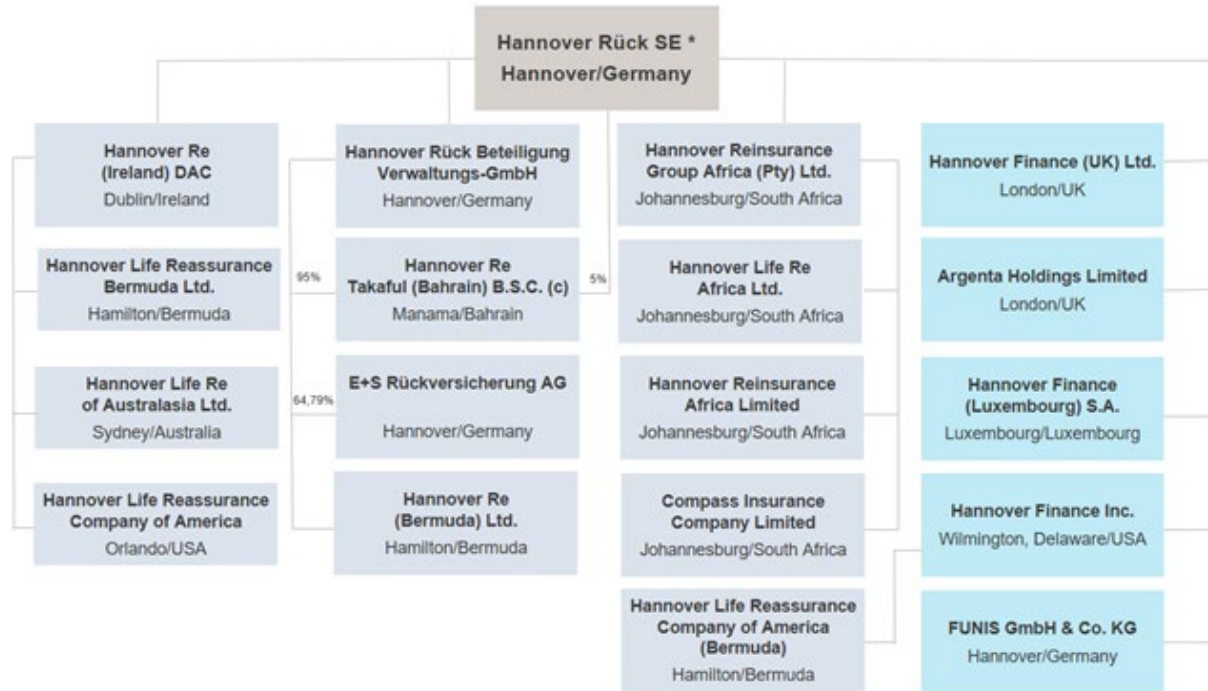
Hannover Rück SE *
Hannover/Germany

Hannover Re (Ireland) DAC
Dublin/Ireland

Hannover Life Reassurance Bermuda Ltd.
Hamilton/Bermuda

Hannover Life Re of Australasia Ltd.
Sydney/Australia

Hannover Life Reassurance Company of America
Orlando/USA

Hannover Rück Beteiligung Verwaltungs-GmbH
Hannover/Germany

95%

Hannover Re Takaful (Bahrain) B.S.C. (c)
Manama/Bahrain

64,79%

E+S Rückversicherung AG
Hannover/Germany

Hannover Re (Bermuda) Ltd.
Hamilton/Bermuda

5%

Hannover Reinsurance Group Africa (Pty) Ltd.
Johannesburg/South Africa

Hannover Life Re Africa Ltd.
Johannesburg/South Africa

Hannover Reinsurance Africa Limited
Johannesburg/South Africa

Compass Insurance Company Limited
Johannesburg/South Africa

Hannover Life Reassurance Company of America (Bermuda)
Hamilton/Bermuda

Hannover Finance (UK) Ltd.
London/UK

Argenta Holdings Limited
London/UK

Hannover Finance (Luxembourg) S.A.
Luxembourg/Luxembourg

Hannover Finance Inc.
Wilmington, Delaware/USA

FUNIS GmbH & Co. KG
Hannover/Germany